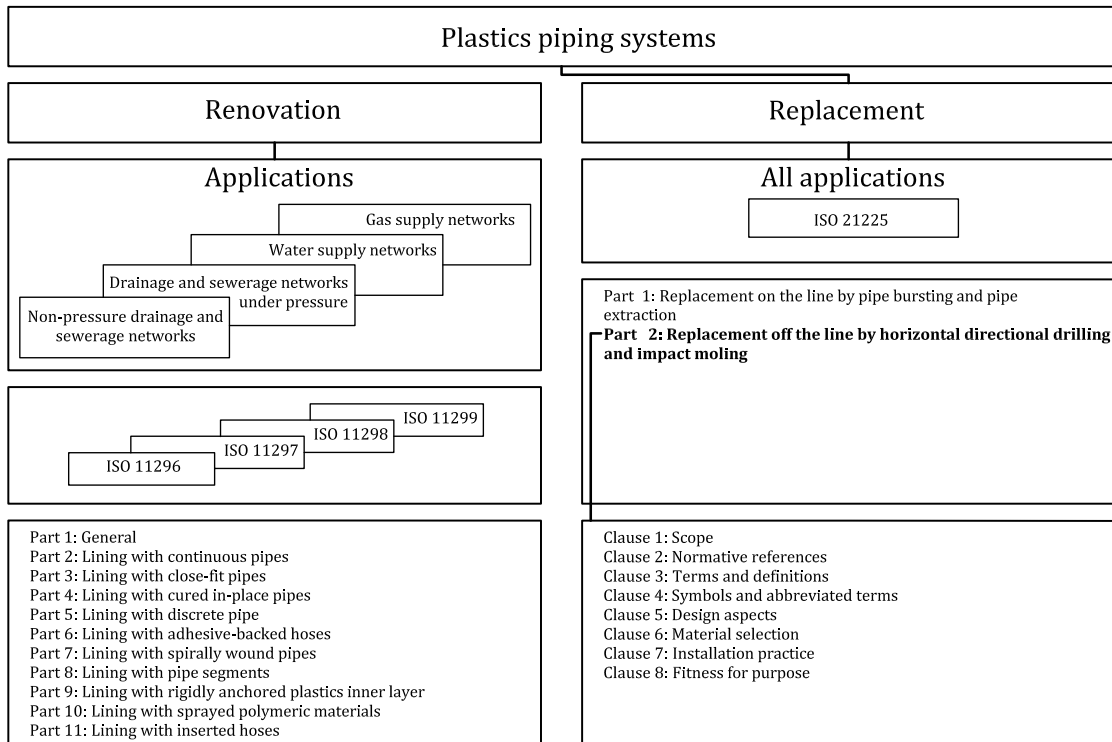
Plastics piping systems

Renovation

Applications

Gas supply networks

Water supply networks

Drainage and sewerage networks under pressure

Non-pressure drainage and sewerage networks

ISO 11299

ISO 11298

ISO 11297

ISO 11296

Part 1: General
Part 2: Lining with continuous pipes
Part 3: Lining with close-fit pipes
Part 4: Lining with cured in-place pipes
Part 5: Lining with discrete pipe
Part 6: Lining with adhesive-backed hoses
Part 7: Lining with spirally wound pipes
Part 8: Lining with pipe segments
Part 9: Lining with rigidly anchored plastics inner layer
Part 10: Lining with sprayed polymeric materials
Part 11: Lining with inserted hoses

Replacement

All applications

ISO 21225

Part 1: Replacement on the line by pipe bursting and pipe extraction
**Part 2: Replacement off the line by horizontal directional drilling and impact moling**

Clause 1: Scope
Clause 2: Normative references
Clause 3: Terms and definitions
Clause 4: Symbols and abbreviated terms
Clause 5: Design aspects
Clause 6: Material selection
Clause 7: Installation practice
Clause 8: Fitness for purpose